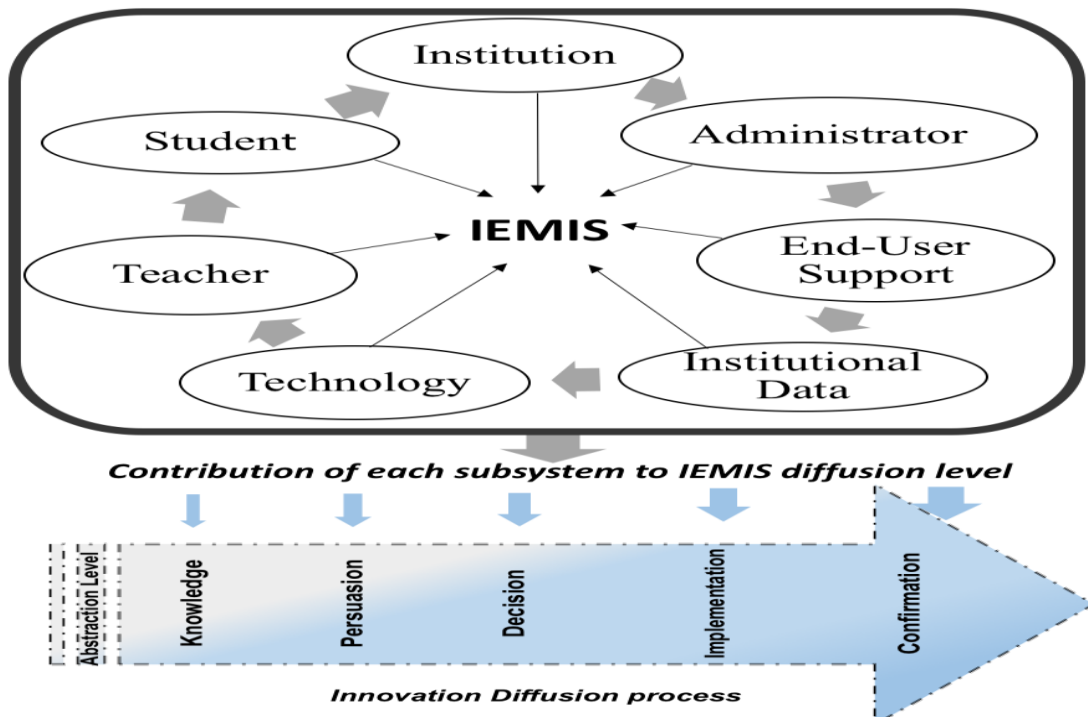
Institution
Student
Administrator
IEMIS
End-User Support
Teacher
Technology
Institutional Data

Contribution of each subsystem to IEMIS diffusion level

Abstraction Level
Knowledge
Persuasion
Decision
Implementation
Confirmation

Innovation Diffusion process